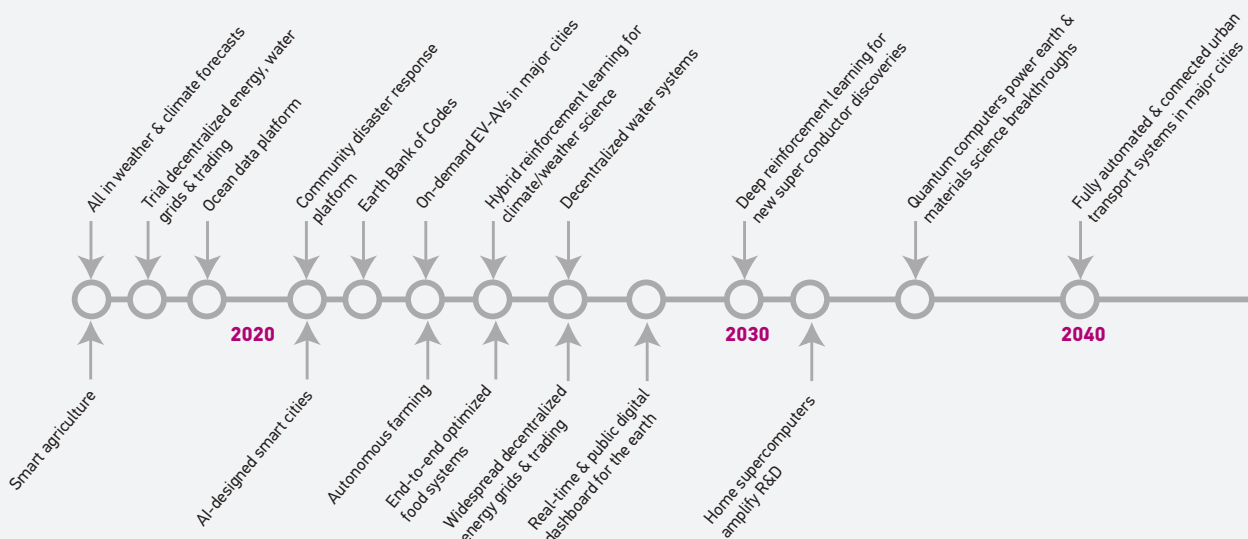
AI in weather & climate forecasts

Trial decentralized energy, water grids & trading

Ocean data platform

Community disaster response platform

Earth Bank of Codes

On-demand EV-AVs in major cities

Hybrid reinforcement learning for climate/weather science

Decentralized water systems

Deep reinforcement learning for new super conductor discoveries

Quantum computers power earth & materials science breakthroughs

Fully automated & connected urban transport systems in major cities

2020

2030

2040

Smart agriculture

AI-designed smart cities

Autonomous farming

End-to-end optimized food systems

Widespread decentralized energy grids & trading

Real-time & public digital dashboard for the earth

Home supercomputers amplify R&D